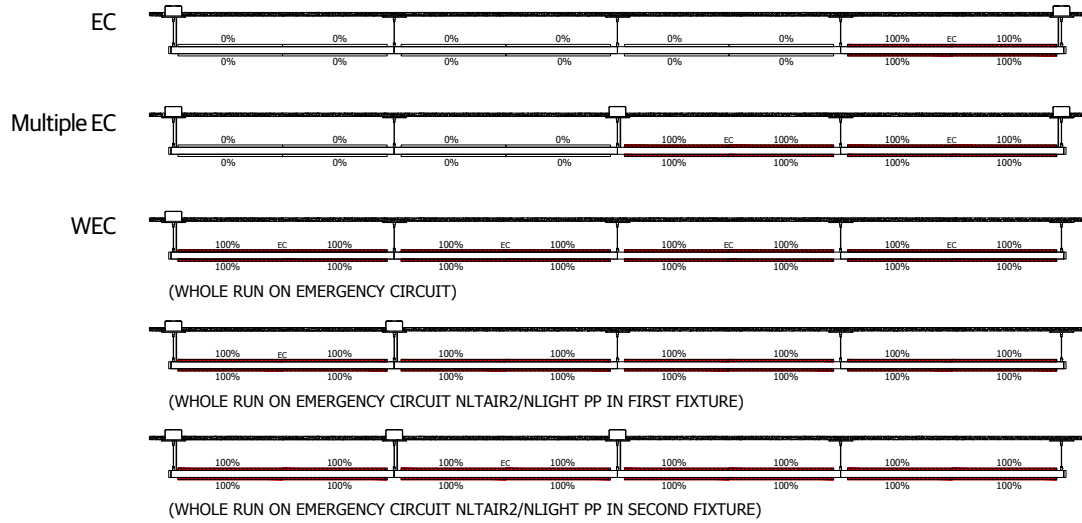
EC

0% 0% 0% 0% 0% 0% 100% EC 100%
0% 0% 0% 0% 0% 0% 100% 100%

Multiple EC

0% 0% 0% 0% 100% EC 100% 100% EC 100%
0% 0% 0% 0% 100% 100% 100% 100%

WEC

100% EC 100% 100% EC 100% 100% EC 100% 100% EC 100%
100% 100% 100% 100% 100% 100% 100% 100%

(WHOLE RUN ON EMERGENCY CIRCUIT)

100% EC 100% 100% 100% 100% 100% 100% 100%
100% 100% 100% 100% 100% 100% 100% 100%

(WHOLE RUN ON EMERGENCY CIRCUIT NLTAIR2/NLIGHT PP IN FIRST FIXTURE)

100% 100% 100% EC 100% 100% 100% 100% 100%
100% 100% 100% 100% 100% 100% 100% 100%

(WHOLE RUN ON EMERGENCY CIRCUIT NLTAIR2/NLIGHT PP IN SECOND FIXTURE)